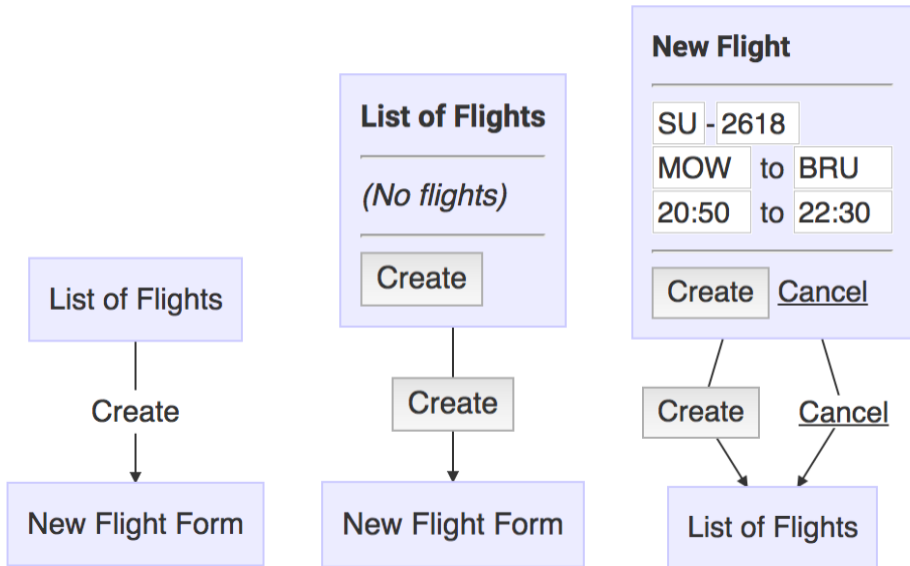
List of Flights

Create

New Flight Form

List of Flights

(No flights)

Create

Create

New Flight Form

New Flight

SU - 2618

MOW to BRU

20:50 to 22:30

Create Cancel

Create

Cancel

List of Flights